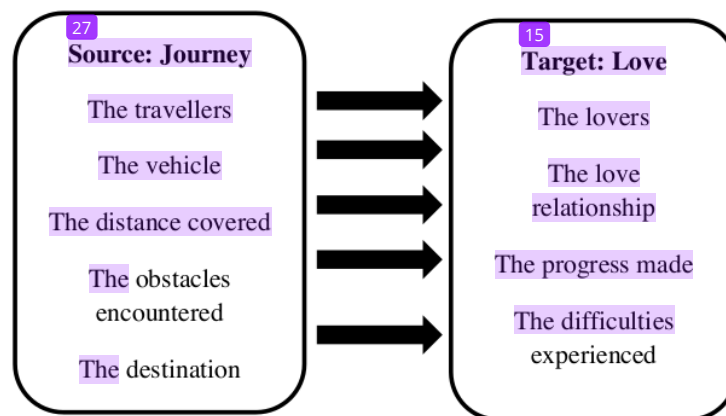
27
Source: Journey

The travellers

The vehicle

The distance covered

The obstacles encountered

The destination

15
Target: Love

The lovers

The love relationship

The progress made

The difficulties experienced